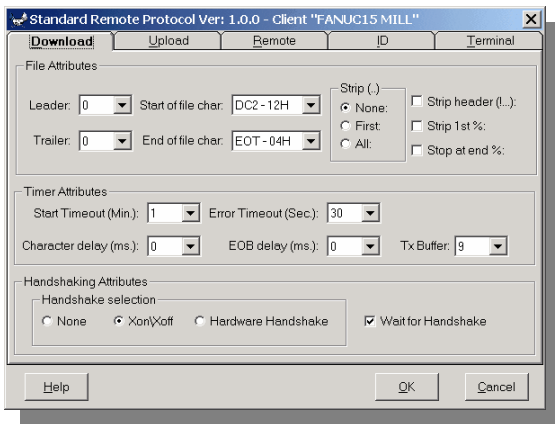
Standard Remote Protocol Ver: 1.0.0 - Client "FANUC15 MILL"

Download | Upload | Remote | ID | Terminal

File Attributes

Leader: 0

Trailer: 0

Start of file char: DC2 - 12H

End of file char: EOT - 04H

Strip (..)
None:
First:
All:

Strip header (!...):
Strip 1st %:
Stop at end %:

Timer Attributes

Start Timeout (Min.): 1
Error Timeout (Sec.): 30

Character delay (ms.): 0
EOB delay (ms.): 0
Tx Buffer: 9

Handshaking Attributes

Handshake selection
None
Xon\Xoff
Hardware Handshake

Wait for Handshake

Help

OK

Cancel